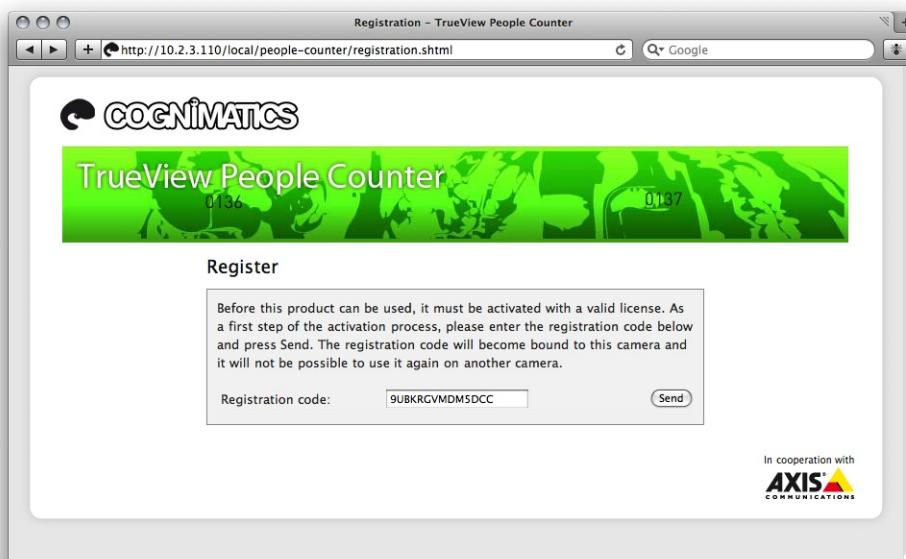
Registration – TrueView People Counter

http://10.2.3.110/local/people-counter/registration.shtml

Google

COGNIMATICS

TrueView People Counter

0136

0137

Register

Before this product can be used, it must be activated with a valid license. As a first step of the activation process, please enter the registration code below and press Send. The registration code will become bound to this camera and it will not be possible to use it again on another camera.

Registration code: 9UBKRGVMDM5DCC

Send

In cooperation with

AXIS COMMUNICATIONS